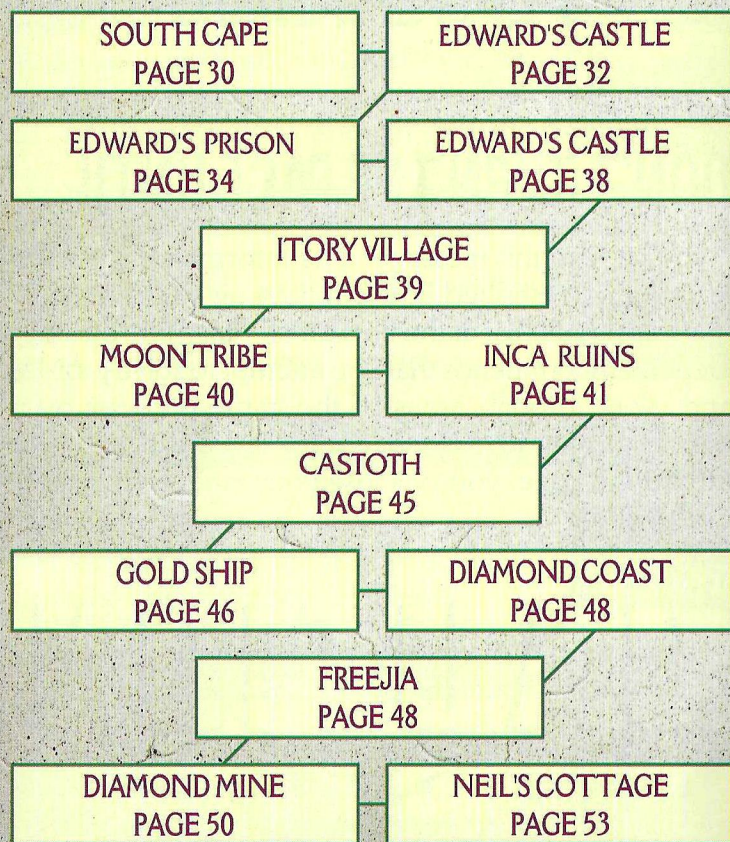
SOUTH CAPE
PAGE 30

EDWARD'S CASTLE
PAGE 32

EDWARD'S PRISON
PAGE 34

EDWARD'S CASTLE
PAGE 38

ITORY VILLAGE
PAGE 39

MOON TRIBE
PAGE 40

INCA RUINS
PAGE 41

CASTOTH
PAGE 45

GOLD SHIP
PAGE 46

DIAMOND COAST
PAGE 48

FREEJIA
PAGE 48

DIAMOND MINE
PAGE 50

NEIL'S COTTAGE
PAGE 53